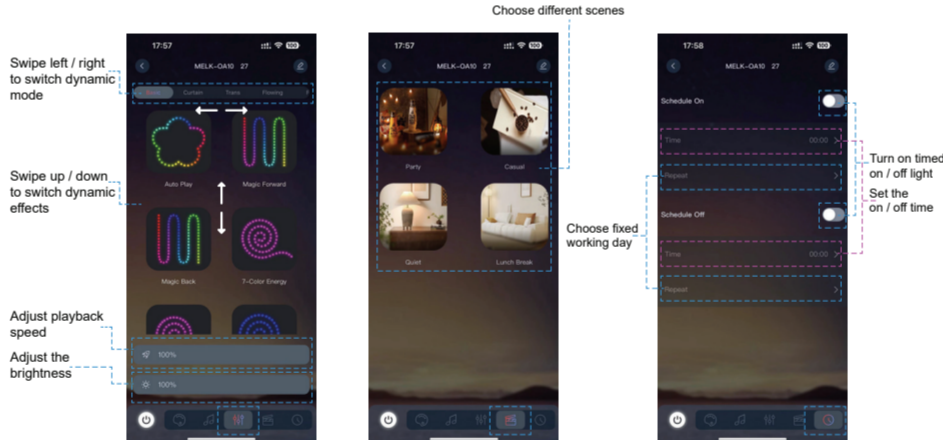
Choose different scenes

Swipe left / right to switch dynamic mode

Swipe up / down to switch dynamic effects

Adjust playback speed

Adjust the brightness

17:57

MELK-OA10 27

Move Curtain Trans Flowing

Auto Play

Magic Forward

Magic Back

7-Color Energy

100%

100%

17:57

MELK-OA10 27

Party

Casual

Quiet

Lunch Break

Choose fixed working day

17:58

MELK-OA10 27

Schedule On

Time 00:00

Repeat

Schedule Off

Time 00:00

Repeat

Turn on timed on / off light

Set the on / off time